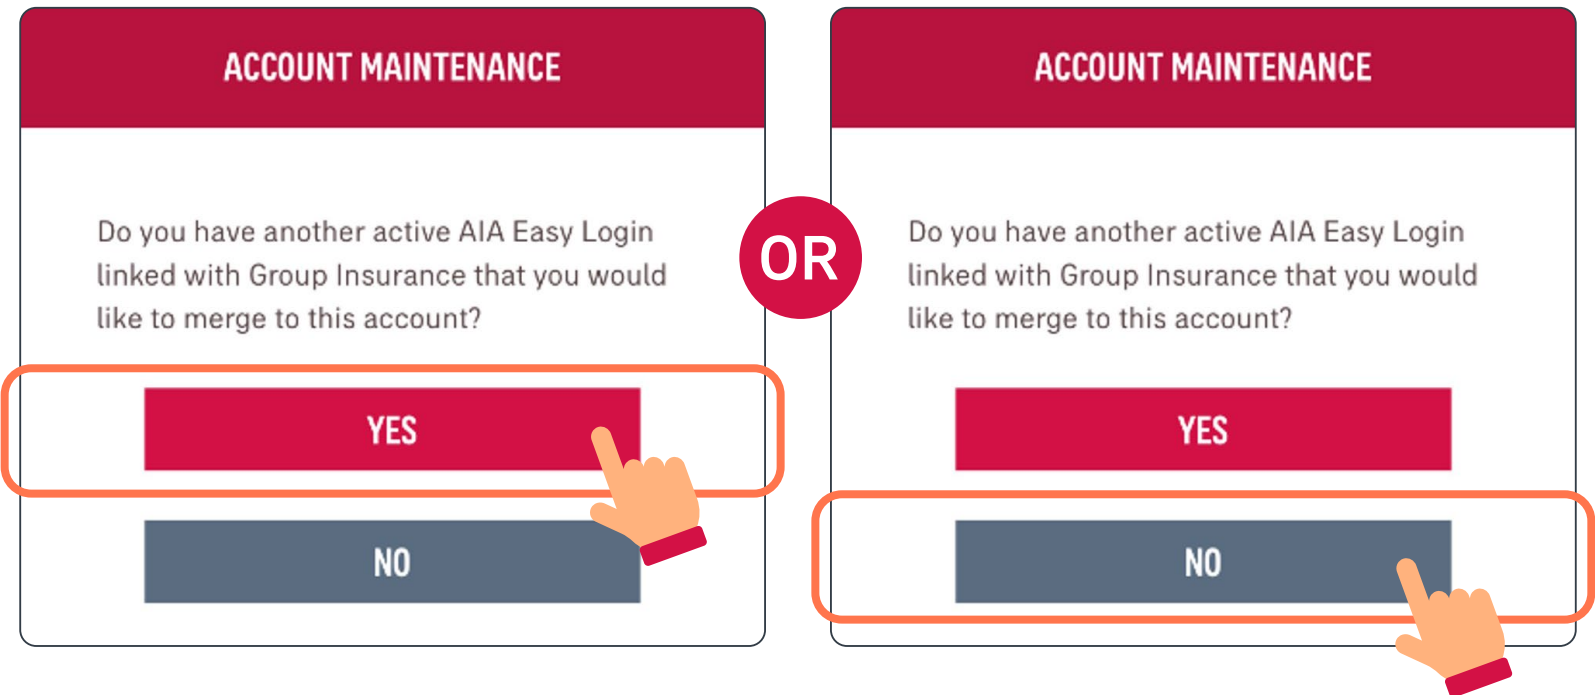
ACCOUNT MAINTENANCE

Do you have another active AIA Easy Login linked with Group Insurance that you would like to merge to this account?

YES

NO

OR

ACCOUNT MAINTENANCE

Do you have another active AIA Easy Login linked with Group Insurance that you would like to merge to this account?

YES

NO